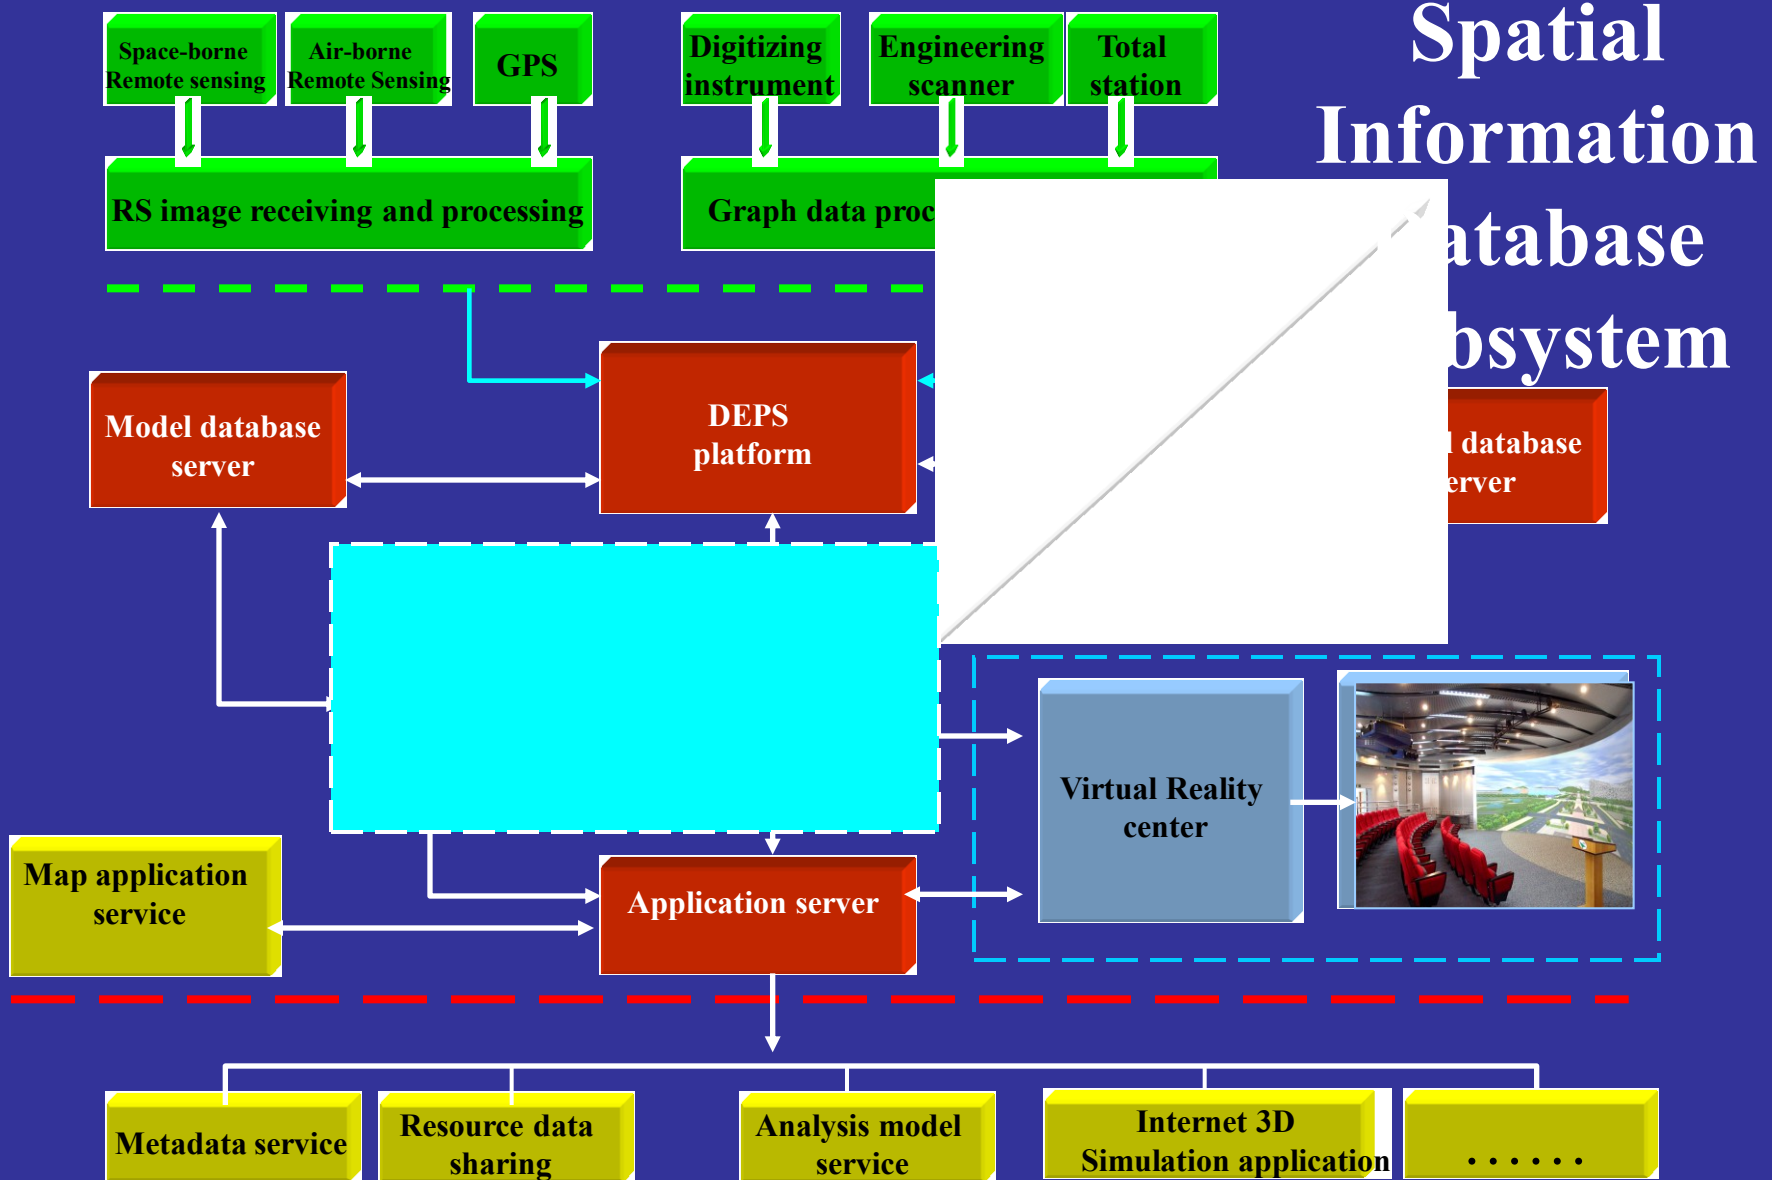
Space-borne Remote sensing

Air-borne Remote Sensing

GPS

Digitizing instrument

Engineering scanner

Total station

RS image receiving and processing

Graph data proc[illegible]

Spatial Information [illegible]atabase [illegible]bsystem

Model database server

DEPS platform

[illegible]l database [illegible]erver

Virtual Reality center

Map application service

Application server

Metadata service

Resource data sharing

Analysis model service

Internet 3D Simulation application

· · · · · ·